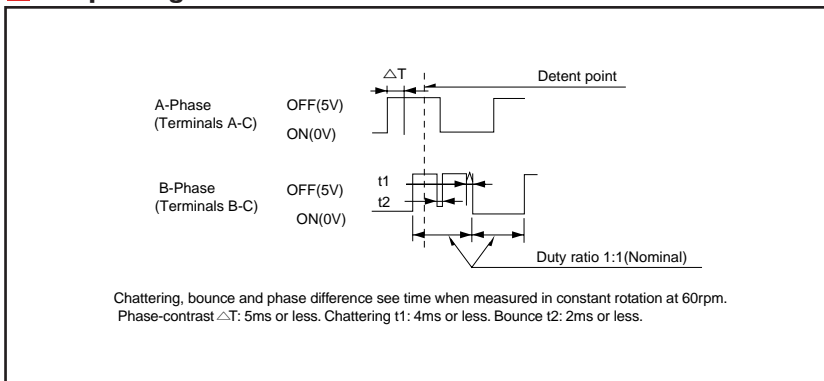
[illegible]

△T

Detent point

A-Phase
(Terminals A-C)

OFF(5V)

ON(0V)

B-Phase
(Terminals B-C)

OFF(5V)

ON(0V)

t1

t2

Duty ratio 1:1(Nominal)

Chattering, bounce and phase difference see time when measured in constant rotation at 60rpm.
Phase-contrast △T: 5ms or less. Chattering t1: 4ms or less. Bounce t2: 2ms or less.